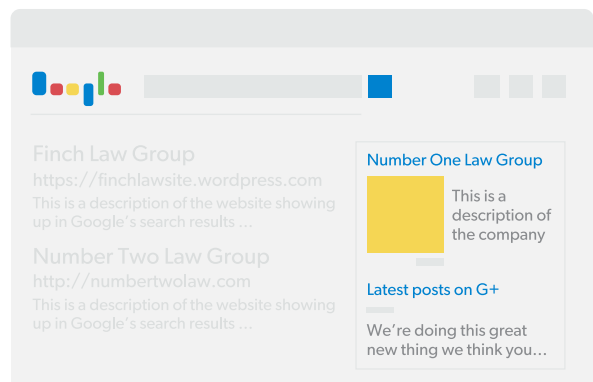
Finch Law Group
https://finchlawsite.wordpress.com
This is a description of the website showing up in Google's search results ...

Number Two Law Group
http://numbertwolaw.com
This is a description of the website showing up in Google's search results ...

Number One Law Group
This is a description of the company

Latest posts on G+
We're doing this great new thing we think you...